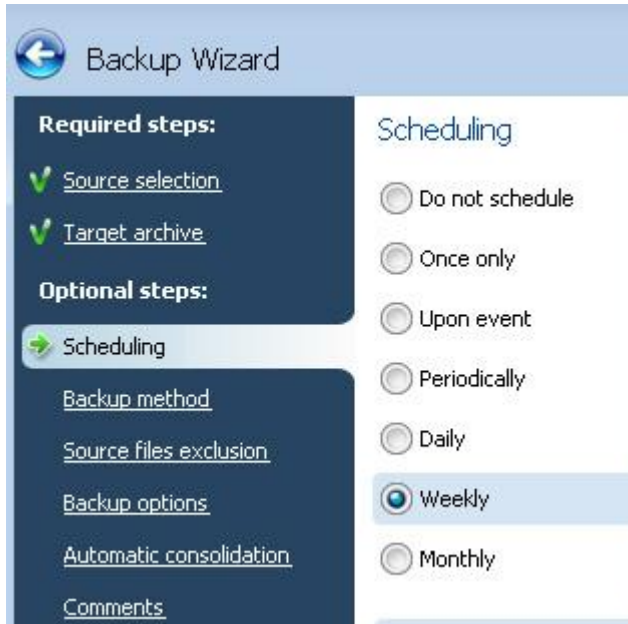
Backup Wizard

Required steps:

Source selection

Target archive

Optional steps:

Scheduling

Backup method

Source files exclusion

Backup options

Automatic consolidation

Comments

Scheduling

Do not schedule

Once only

Upon event

Periodically

Daily

Weekly

Monthly